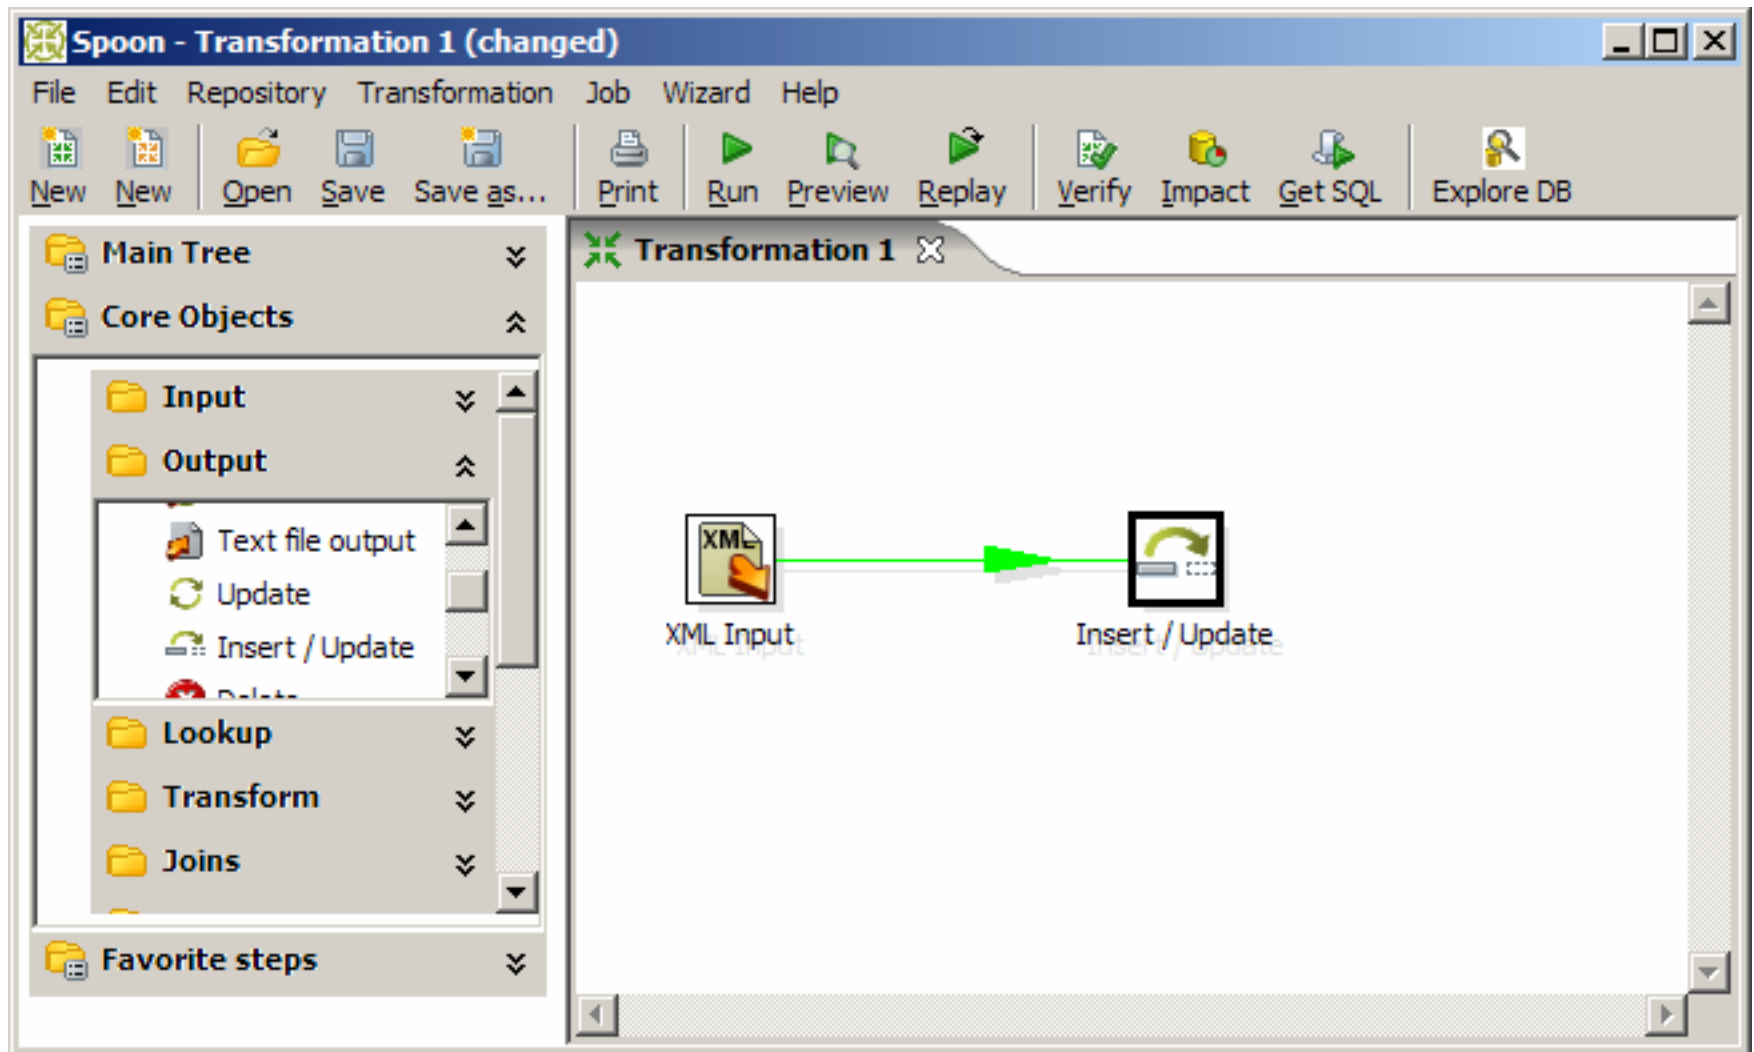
Spoon - Transformation 1 (changed)

File Edit Repository Transformation Job Wizard Help

New New Open Save Save as... Print Run Preview Replay Verify Impact Get SQL Explore DB

Main Tree
Core Objects
Input
Output
Text file output
Update
Insert / Update
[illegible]
Lookup
Transform
Joins
Favorite steps

Transformation 1

XML Input
Insert / Update